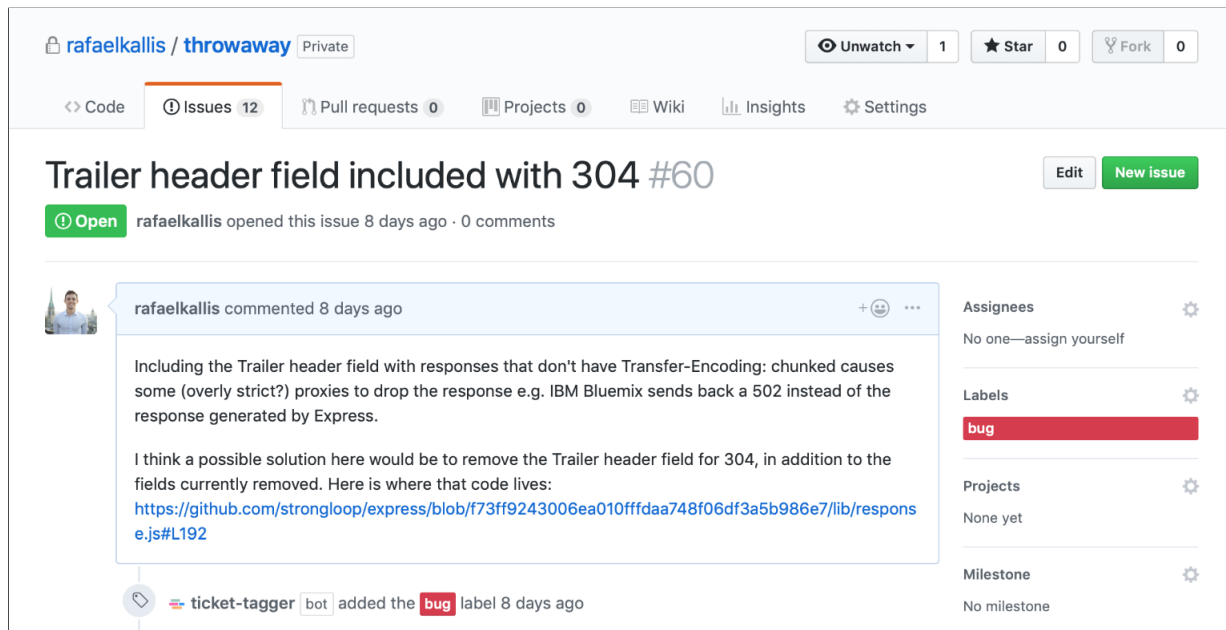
rafaelkallis / throwaway Private

Unwatch 1 Star 0 Fork 0

Code Issues 12 Pull requests 0 Projects 0 Wiki Insights Settings

Trailer header field included with 304 #60

Edit New issue

Open rafaelkallis opened this issue 8 days ago · 0 comments

rafaelkallis commented 8 days ago

Including the Trailer header field with responses that don't have Transfer-Encoding: chunked causes some (overly strict?) proxies to drop the response e.g. IBM Bluemix sends back a 502 instead of the response generated by Express.

I think a possible solution here would be to remove the Trailer header field for 304, in addition to the fields currently removed. Here is where that code lives: https://github.com/strongloop/express/blob/f73ff9243006ea010fffdaa748f06df3a5b986e7/lib/response.js#L192

ticket-tagger bot added the bug label 8 days ago

Assignees
No one—assign yourself

Labels
bug

Projects
None yet

Milestone
No milestone